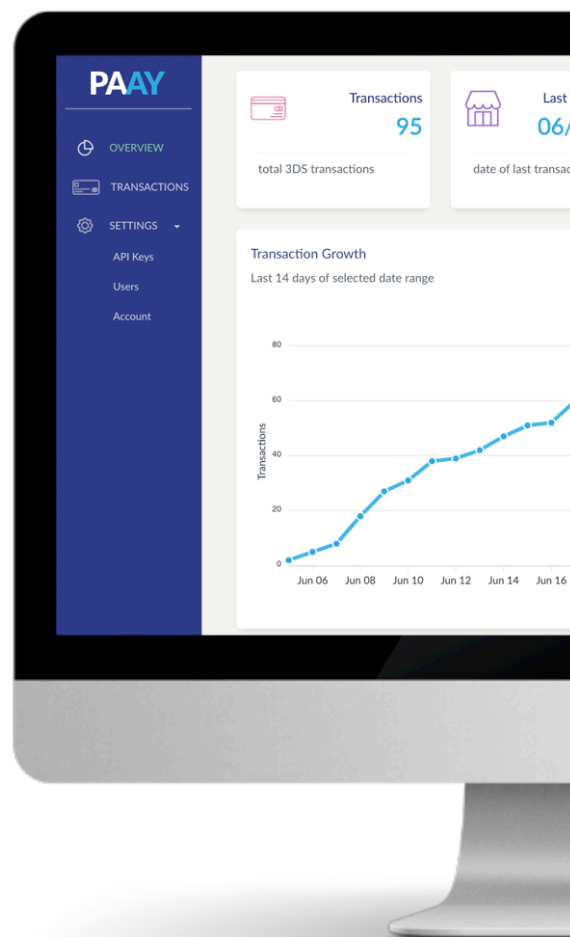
PAAY

OVERVIEW

TRANSACTIONS

SETTINGS

API Keys

Users

Account

Transactions
95
total 3DS transactions

Last
06/
date of last transac

Transaction Growth
Last 14 days of selected date range

80
60
40
20
0
Transactions
Jun 06
Jun 08
Jun 10
Jun 12
Jun 14
Jun 16